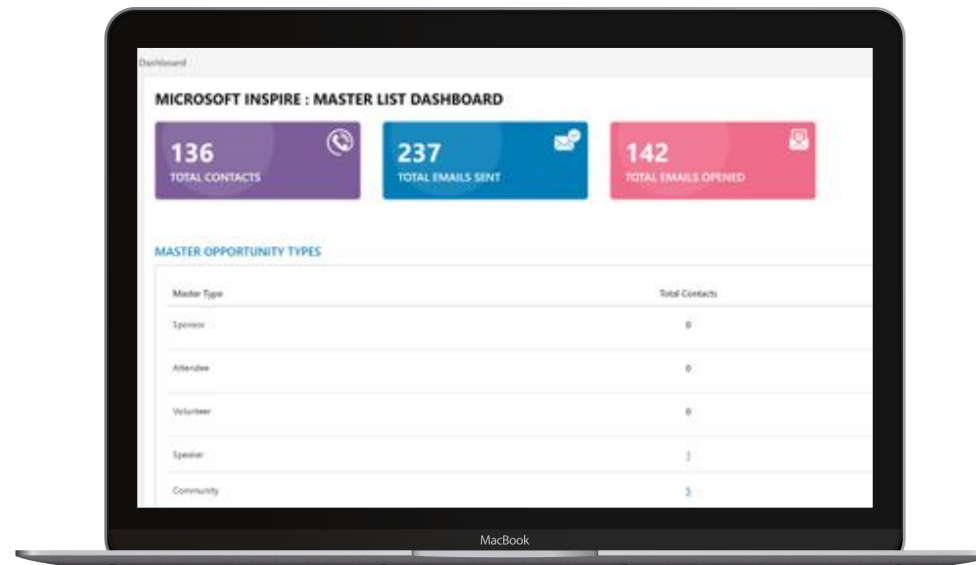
Dashboard

MICROSOFT INSPIRE : MASTER LIST DASHBOARD

136
TOTAL CONTACTS

237
TOTAL EMAILS SENT

142
TOTAL EMAILS OPENED

MASTER OPPORTUNITY TYPES

| Master Type | Total Contacts |
|---|---|
| Sponsor | 0 |
| Attendee | 0 |
| Volunteer | 0 |
| Speaker | 1 |
| Community | 5 |

MacBook